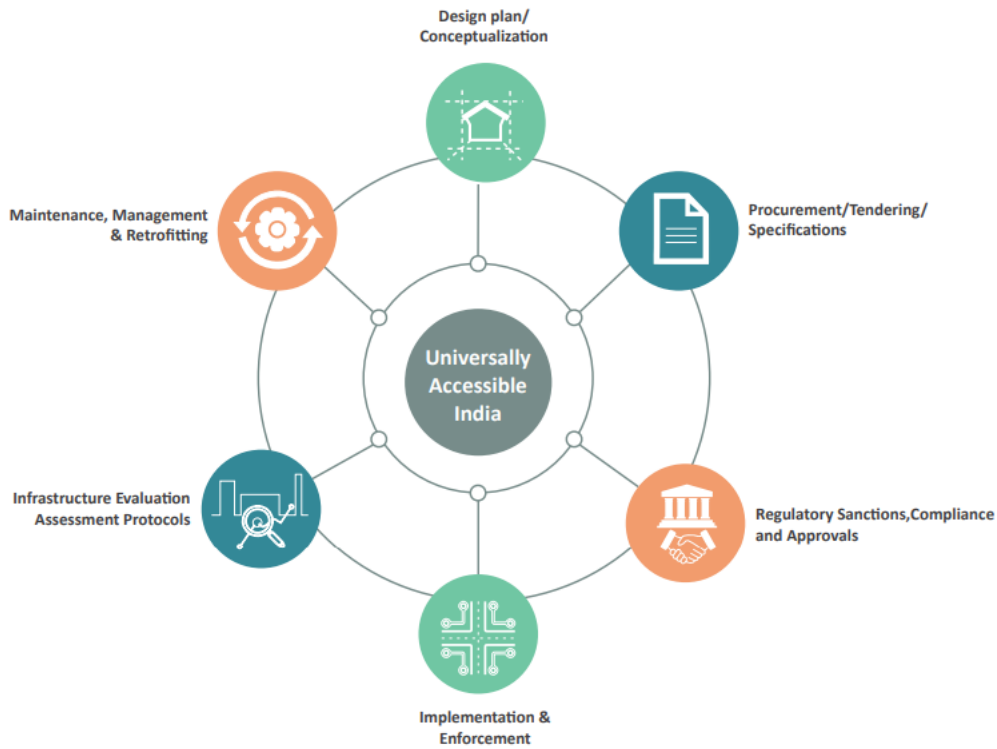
Design plan/ Conceptualization

Maintenance, Management & Retrofitting

Procurement/Tendering/ Specifications

Universally Accessible India

Infrastructure Evaluation Assessment Protocols

Regulatory Sanctions,Compliance and Approvals

Implementation & Enforcement